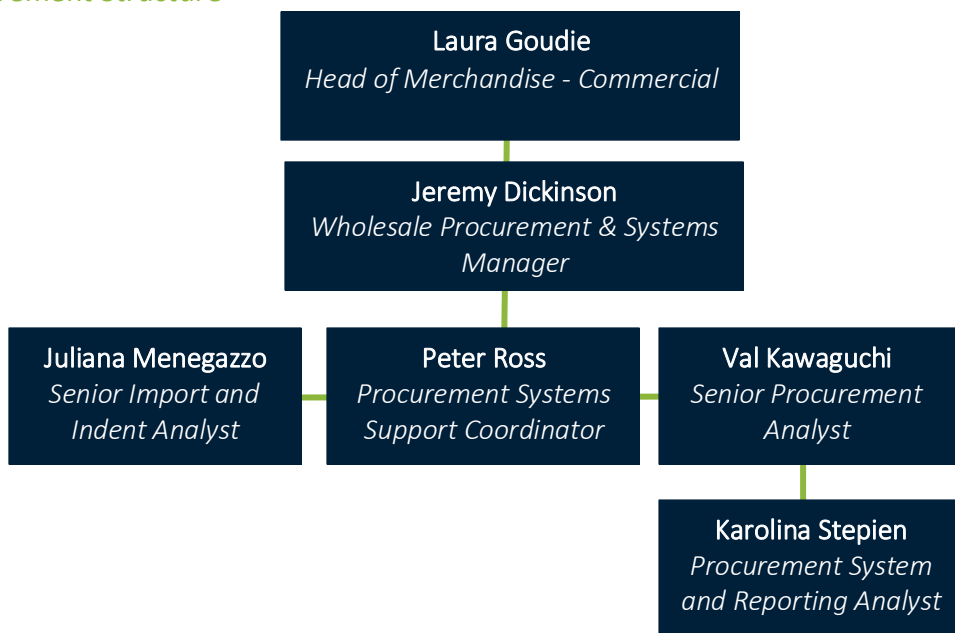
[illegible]ement Structure

Laura Goudie
Head of Merchandise - Commercial

Jeremy Dickinson
Wholesale Procurement & Systems Manager

Juliana Menegazzo
Senior Import and Indent Analyst

Peter Ross
Procurement Systems Support Coordinator

Val Kawaguchi
Senior Procurement Analyst

Karolina Stepien
Procurement System and Reporting Analyst